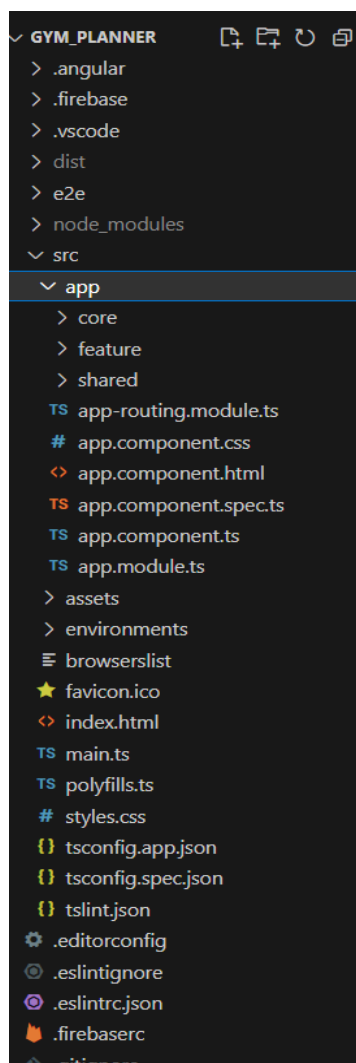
GYM_PLANNER
.angular
.firebase
.vscode
dist
e2e
node_modules
src
app
core
feature
shared
TS app-routing.module.ts
# app.component.css
<> app.component.html
TS app.component.spec.ts
TS app.component.ts
TS app.module.ts
assets
environments
browserslist
favicon.ico
<> index.html
TS main.ts
TS polyfills.ts
# styles.css
{} tsconfig.app.json
{} tsconfig.spec.json
{} tslint.json
.editorconfig
.eslintignore
.eslintrc.json
.firebaserc
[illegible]